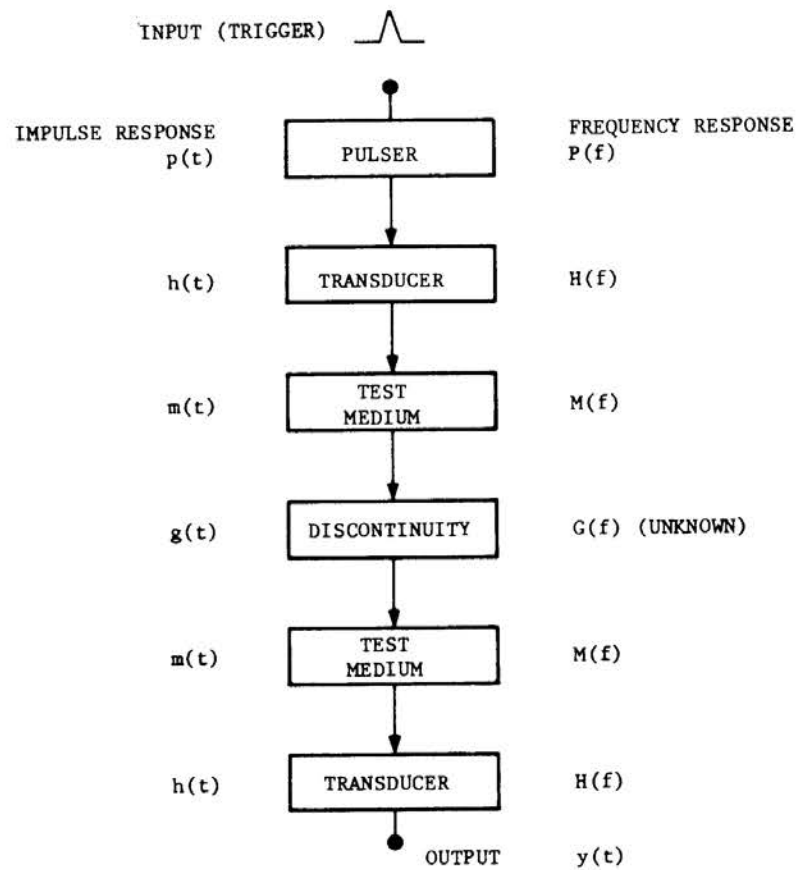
INPUT (TRIGGER)

IMPULSE RESPONSE
p(t)

PULSER

FREQUENCY RESPONSE
P(f)

h(t)

TRANSDUCER

H(f)

m(t)

TEST MEDIUM

M(f)

g(t)

DISCONTINUITY

G(f) (UNKNOWN)

m(t)

TEST MEDIUM

M(f)

h(t)

TRANSDUCER

H(f)

OUTPUT y(t)